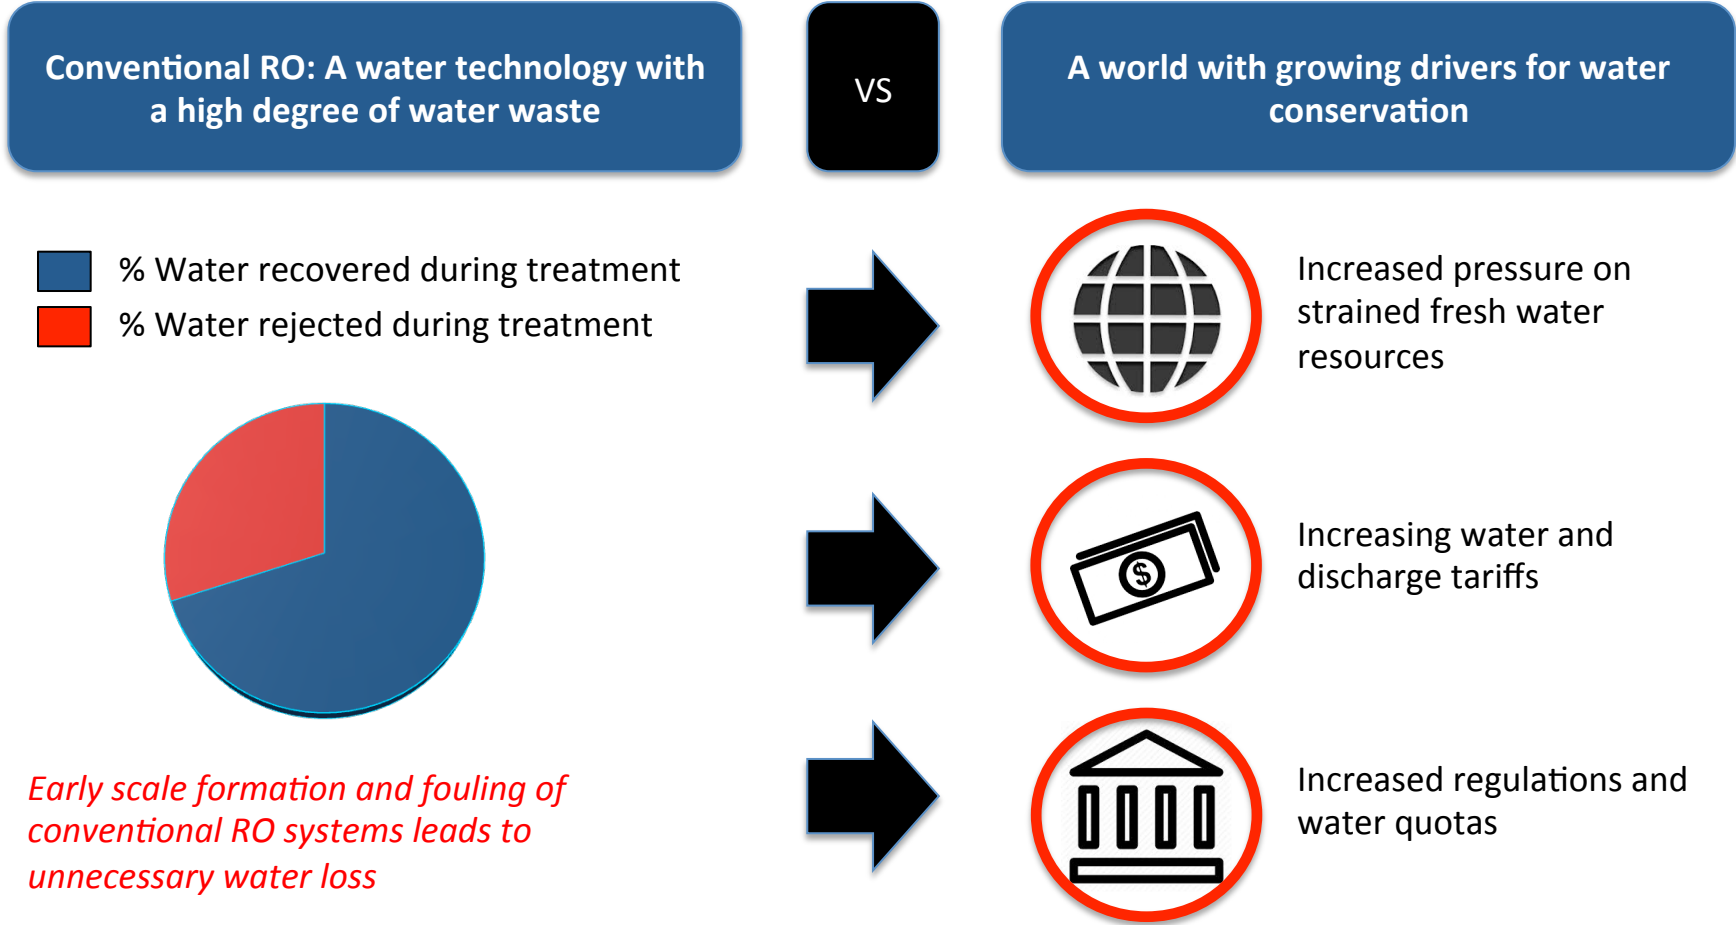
Conventional RO: A water technology with a high degree of water waste

VS

A world with growing drivers for water conservation

% Water recovered during treatment
% Water rejected during treatment

Early scale formation and fouling of conventional RO systems leads to unnecessary water loss

Increased pressure on strained fresh water resources

Increasing water and discharge tariffs

Increased regulations and water quotas